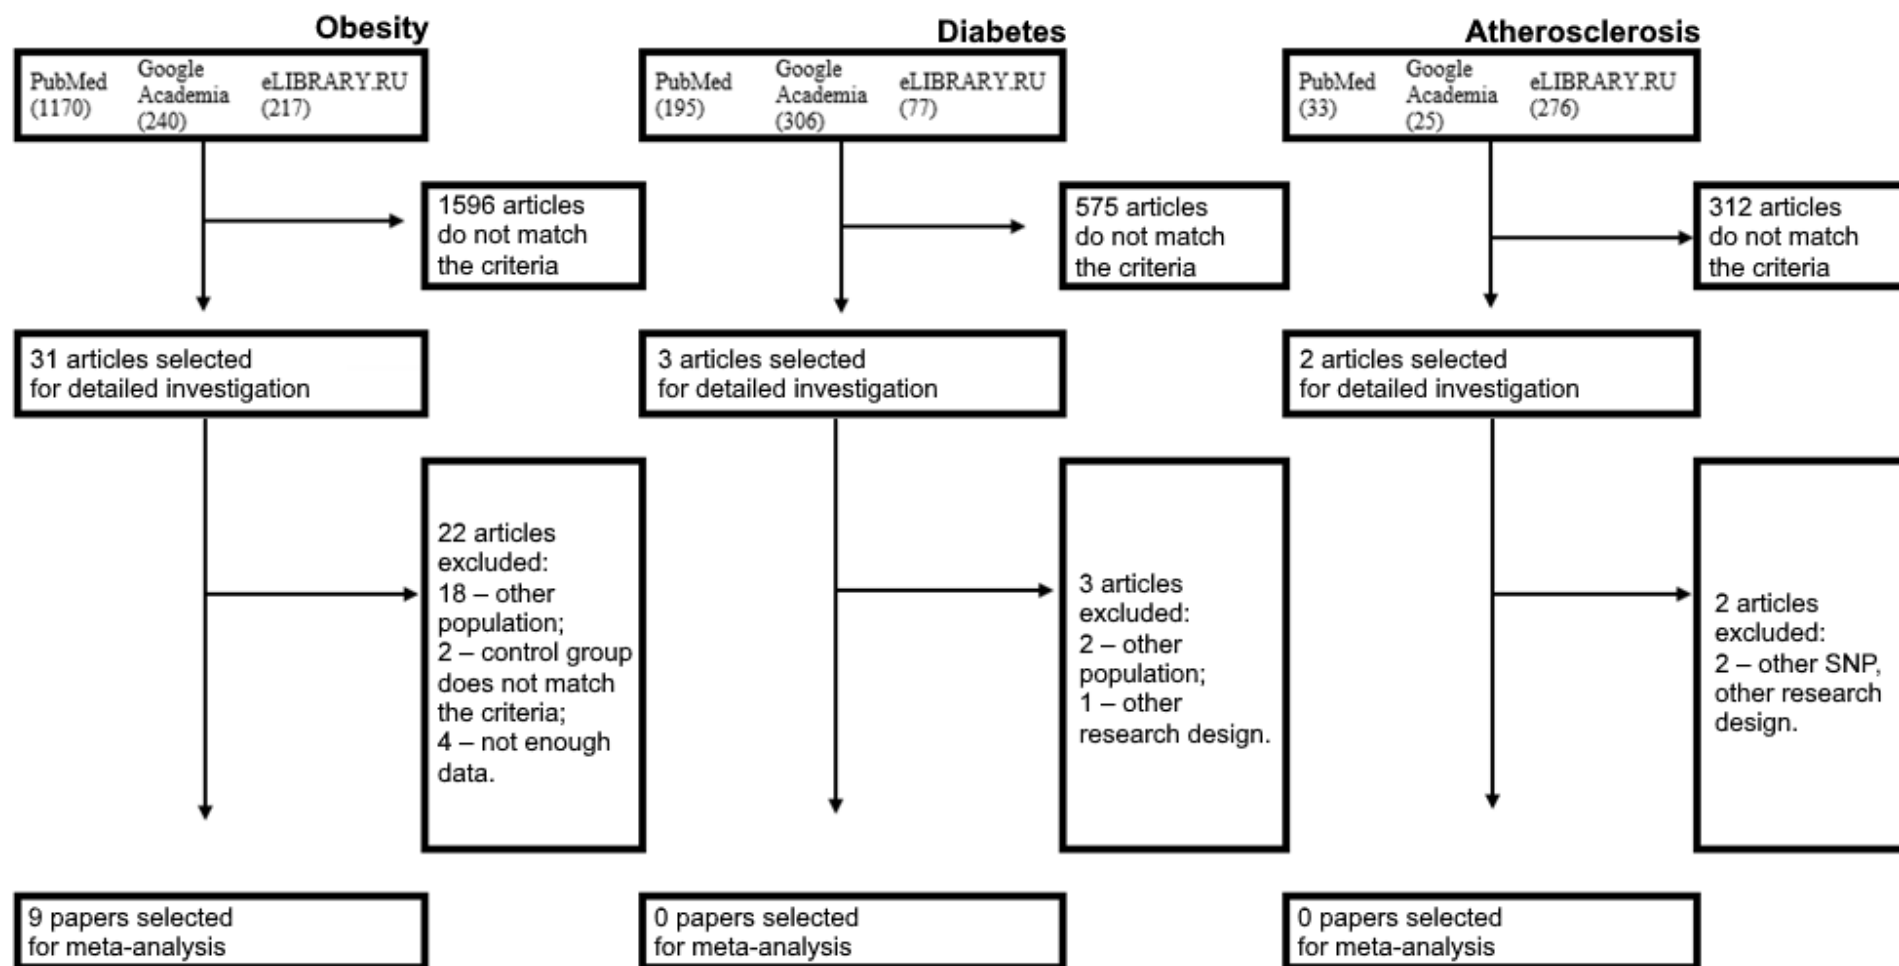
Obesity

PubMed (1170) Google Academia (240) eLIBRARY.RU (217)

1596 articles do not match the criteria

31 articles selected for detailed investigation

22 articles excluded:
18 – other population;
2 – control group does not match the criteria;
4 – not enough data.

9 papers selected for meta-analysis

Diabetes

PubMed (195) Google Academia (306) eLIBRARY.RU (77)

575 articles do not match the criteria

3 articles selected for detailed investigation

3 articles excluded:
2 – other population;
1 – other research design.

0 papers selected for meta-analysis

Atherosclerosis

PubMed (33) Google Academia (25) eLIBRARY.RU (276)

312 articles do not match the criteria

2 articles selected for detailed investigation

2 articles excluded:
2 – other SNP, other research design.

0 papers selected for meta-analysis